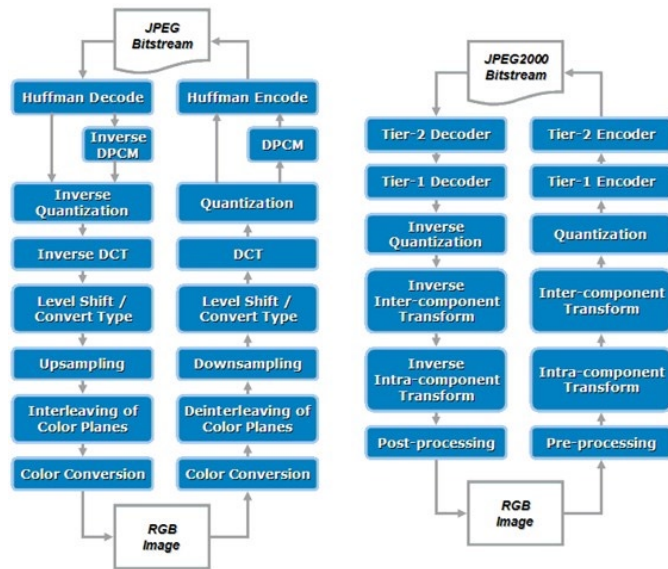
JPEG Bitstream

Huffman Decode

Inverse DPCM

Inverse Quantization

Inverse DCT

Level Shift / Convert Type

Upsampling

Interleaving of Color Planes

Color Conversion

Huffman Encode

DPCM

Quantization

DCT

Level Shift / Convert Type

Downsampling

Deinterleaving of Color Planes

Color Conversion

RGB Image

JPEG2000 Bitstream

Tier-2 Decoder

Tier-1 Decoder

Inverse Quantization

Inverse Inter-component Transform

Inverse Intra-component Transform

Post-processing

Tier-2 Encoder

Tier-1 Encoder

Quantization

Inter-component Transform

Intra-component Transform

Pre-processing

RGB Image